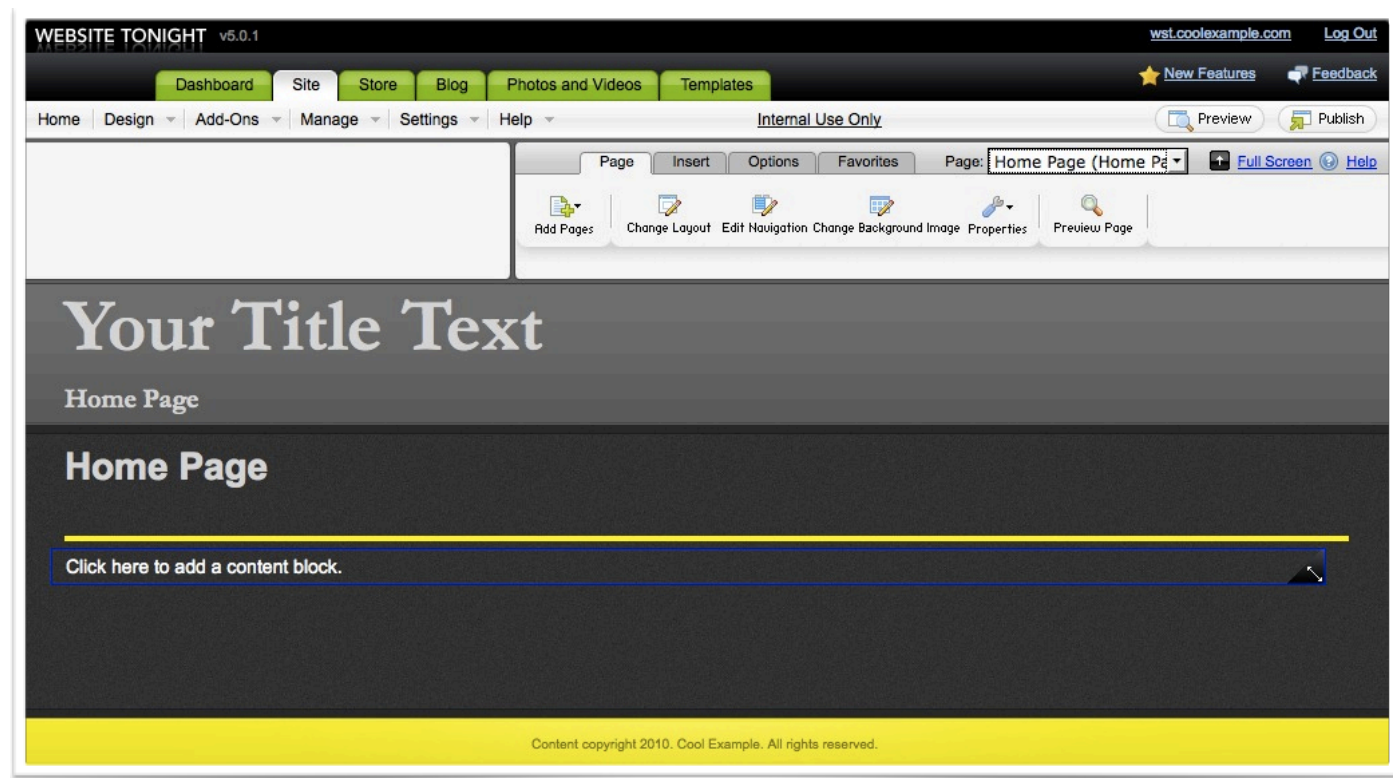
WEBSITE TONIGHT v5.0.1

wst.coolexample.com Log Out

Dashboard Site Store Blog Photos and Videos Templates

New Features Feedback

Home Design Add-Ons Manage Settings Help

Internal Use Only

Preview Publish

Page Insert Options Favorites Page: Home Page (Home Pa

Full Screen Help

Add Pages Change Layout Edit Navigation Change Background Image Properties Preview Page

Your Title Text

Home Page

Home Page

Click here to add a content block.

Content copyright 2010. Cool Example. All rights reserved.